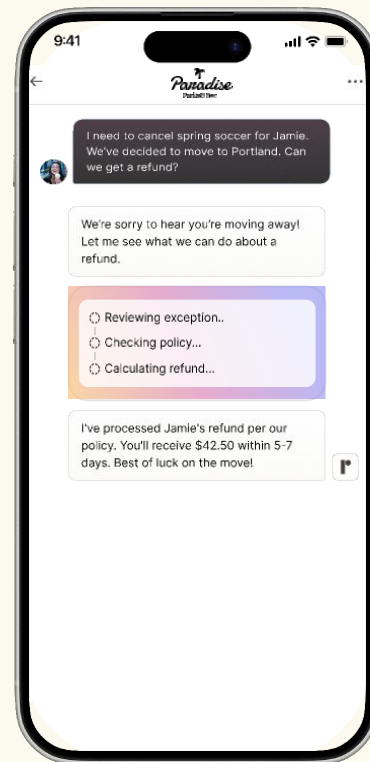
9:41

Paradise
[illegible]

I need to cancel spring soccer for Jamie. We've decided to move to Portland. Can we get a refund?

We're sorry to hear you're moving away! Let me see what we can do about a refund.

Reviewing exception..
Checking policy...
Calculating refund...

I've processed Jamie's refund per our policy. You'll receive $42.50 within 5-7 days. Best of luck on the move!